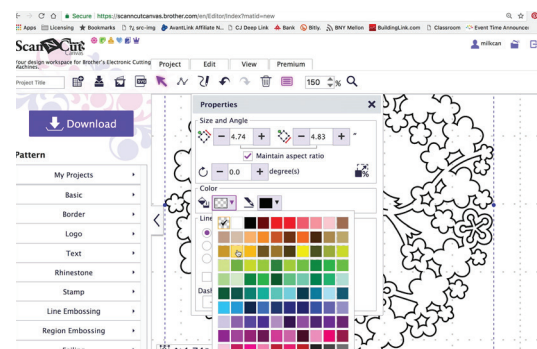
Secure | https://scanncutcanvas.brother.com/en/Editor/index?mtid=new

Apps Licensing Bookmarks Ty src-img AvantLink Affiliate N... CJ Deep Link Bank Bitly. BNY Mellon BuildingLink.com Classroom Event Time Announcer

ScanNCut Canvas

Your design workspace for Brother's Electronic Cutting Machines.

Project Edit View Premium

milkcan

Project Title

150 %

Download

Pattern

My Projects

Basic

Border

Logo

Text

Rhinestone

Stamp

Line Embossing

Region Embossing

Properties

Size and Angle

4.74

4.83

"

Maintain aspect ratio

0.0

degree(s)

Color

Line

Dash